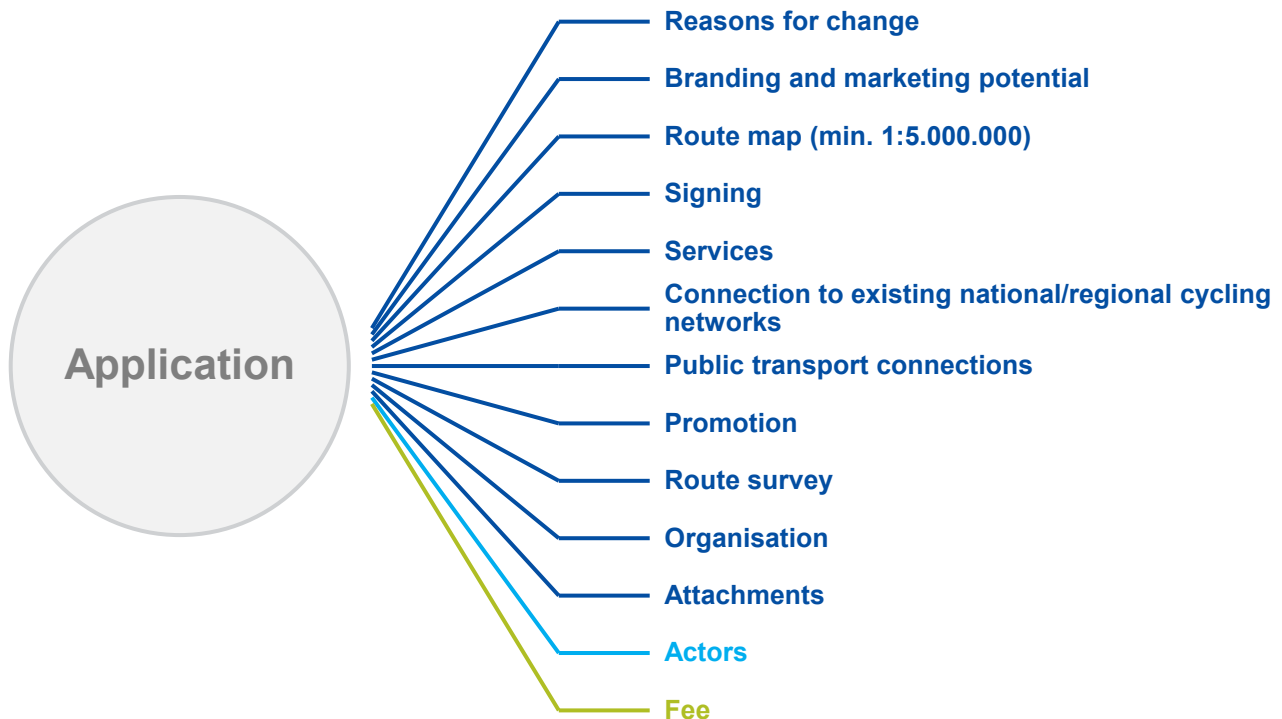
Application

Reasons for change

Branding and marketing potential

Route map (min. 1:5.000.000)

Signing

Services

Connection to existing national/regional cycling networks

Public transport connections

Promotion

Route survey

Organisation

Attachments

Actors

Fee